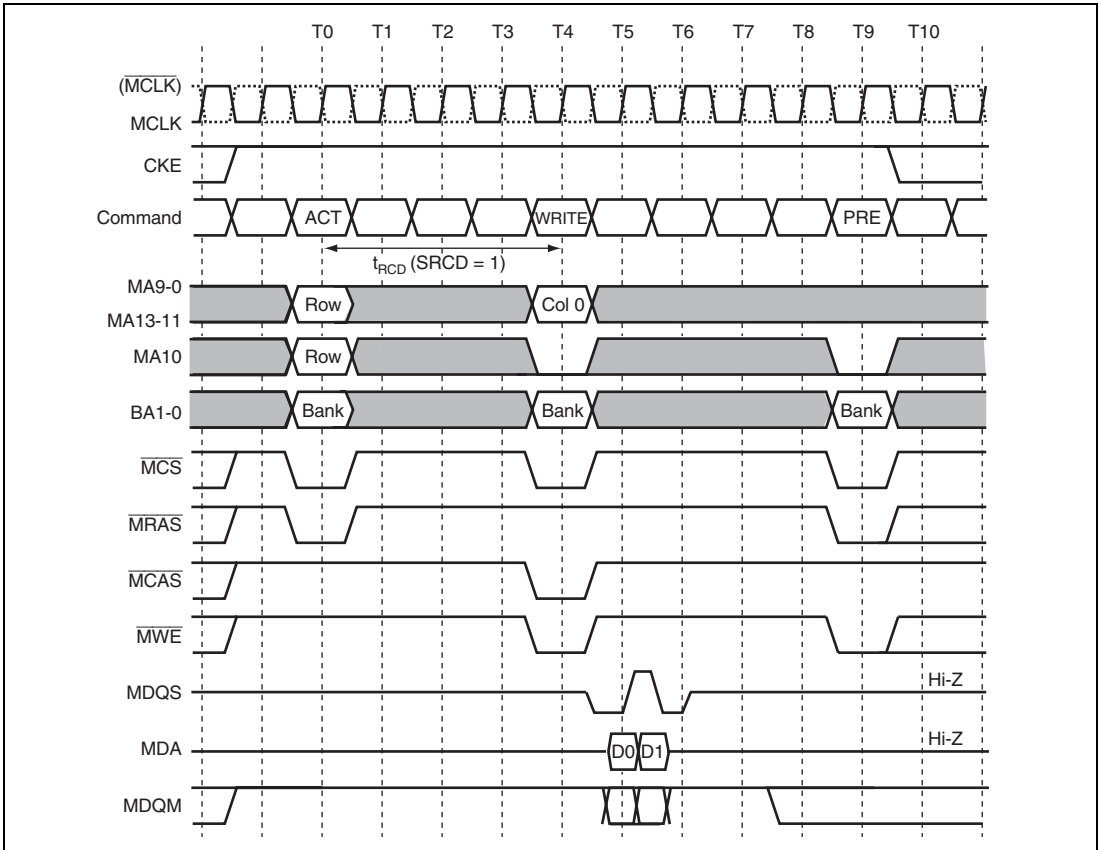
T0 T1 T2 T3 T4 T5 T6 T7 T8 T9 T10

$(\overline{MCLK})$

MCLK

CKE

Command

ACT

WRITE

PRE

$t_{RCD}$ (SRCD = 1)

MA9-0

MA13-11

Row

Col 0

MA10

Row

BA1-0

Bank

Bank

Bank

$\overline{MCS}$

$\overline{MRAS}$

$\overline{MCAS}$

$\overline{MWE}$

MDQS

Hi-Z

MDA

D0

D1

Hi-Z

MDQM